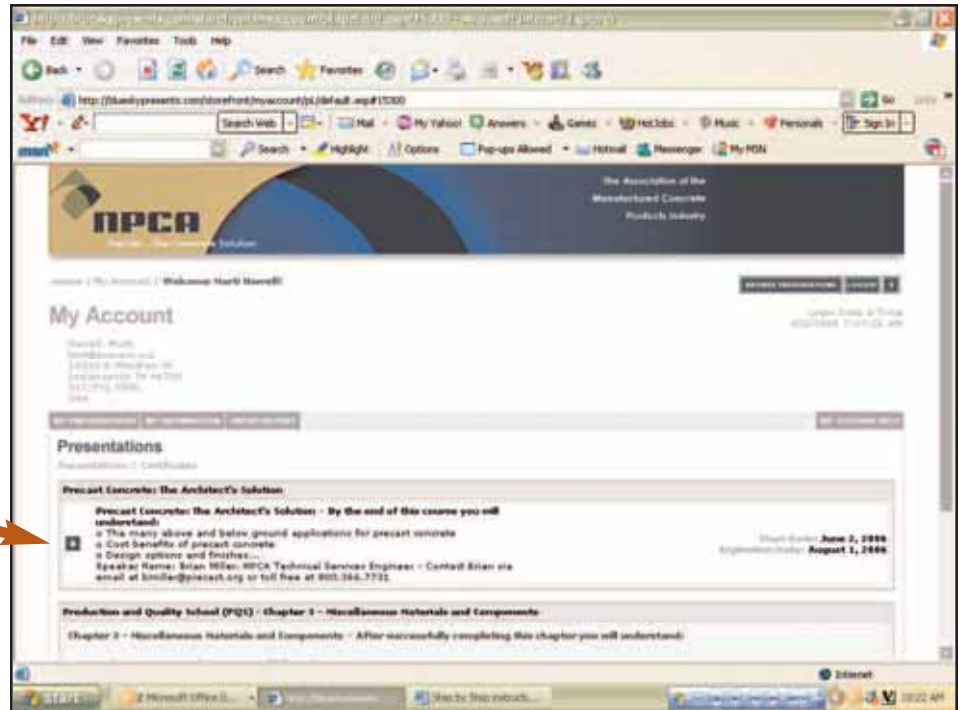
File Edit View Favorites Tools Help

Back Search Favorites

Address http://bluesky presents.com/storefront/myaccount/pl/default.asp#15300 Go

Y! Search Web Mail My Yahoo! Answers Games HotJobs Music Personals Sign In

msn Search Highlight Options Pop-ups Allowed Hotmail Messenger My MSN

The Association of the Manufactured Concrete Products Industry

NPCA

Welcome Hurt Harrell!

My Account

Presentations

Presentations | Certificates

Precast Concrete: The Architect's Solution

Precast Concrete: The Architect's Solution - By the end of this course you will understand:
o The many above and below ground applications for precast concrete
o Cost benefits of precast concrete
o Design options and finishes...
Speaker Name: Brian Miller: NPCA Technical Services Engineer - Contact Brian via email at bmiller@precast.org or toll free at 800.366.7731

Start Date: June 2, 2006
Expiration Date: August 1, 2006

Production and Quality School (PQS) - Chapter 3 - Miscellaneous Materials and Components

Chapter 3 - Miscellaneous Materials and Components - After successfully completing this chapter you will understand:

Internet

start Microsoft Office Step by Step instructi... 10:22 AM